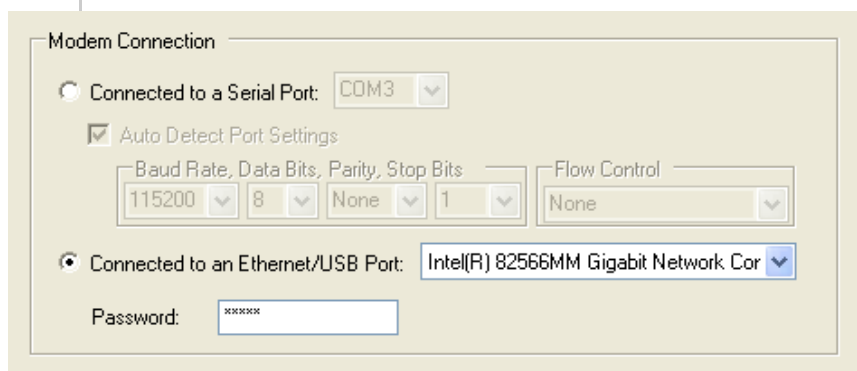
Modem Connection

Connected to a Serial Port: COM3

Auto Detect Port Settings

Baud Rate, Data Bits, Parity, Stop Bits

115200 8 None 1

Flow Control

None

Connected to an Ethernet/USB Port: Intel(R) 82566MM Gigabit Network Cor

Password: *****